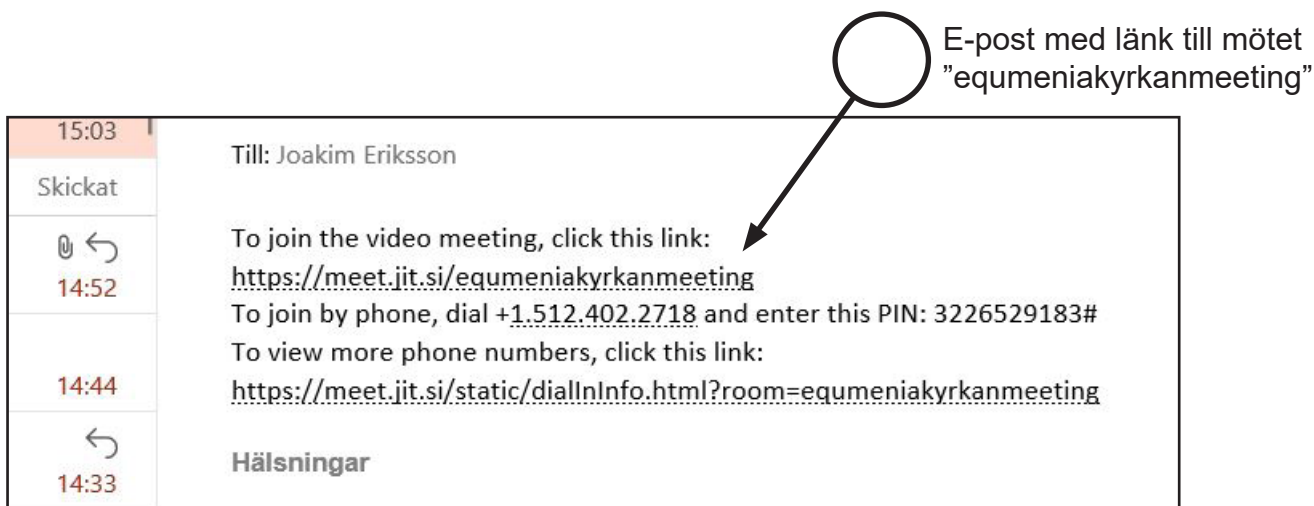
E-post med länk till mötet ”equmeniakyrkanmeeting”

15:03

Skickat

14:52

14:44

14:33

Till: Joakim Eriksson

To join the video meeting, click this link:
https://meet.jit.si/equmeniakyrkanmeeting
To join by phone, dial +1.512.402.2718 and enter this PIN: 3226529183#
To view more phone numbers, click this link:
https://meet.jit.si/static/dialInInfo.html?room=equmeniakyrkanmeeting

Hälsningar